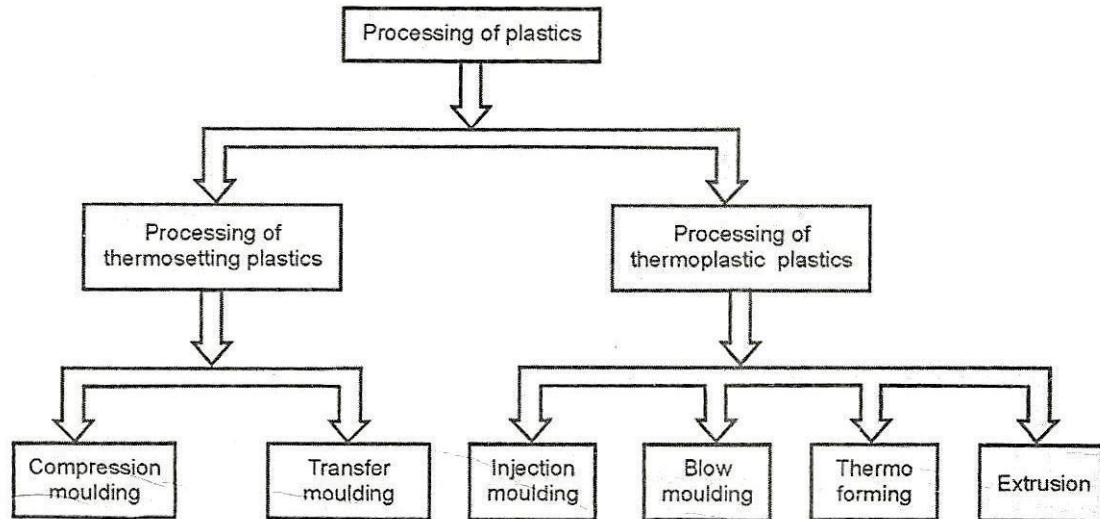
Processing of plastics

Processing of thermosetting plastics

Processing of thermoplastic plastics

Compression moulding

Transfer moulding

Injection moulding

Blow moulding

Thermo forming

Extrusion